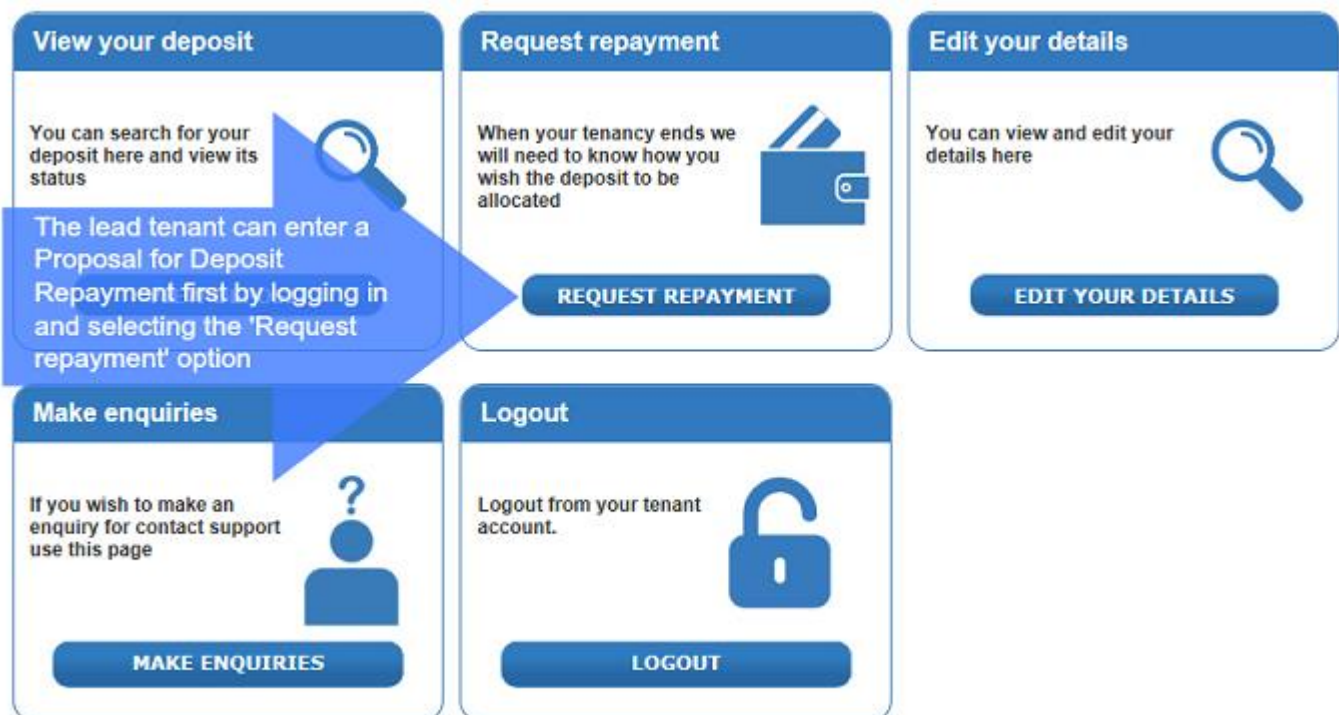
View your deposit

You can search for your deposit here and view its status

The lead tenant can enter a Proposal for Deposit Repayment first by logging in and selecting the 'Request repayment' option

Request repayment

When your tenancy ends we will need to know how you wish the deposit to be allocated

REQUEST REPAYMENT

Edit your details

You can view and edit your details here

EDIT YOUR DETAILS

Make enquiries

If you wish to make an enquiry for contact support use this page

?

MAKE ENQUIRIES

Logout

Logout from your tenant account.

LOGOUT